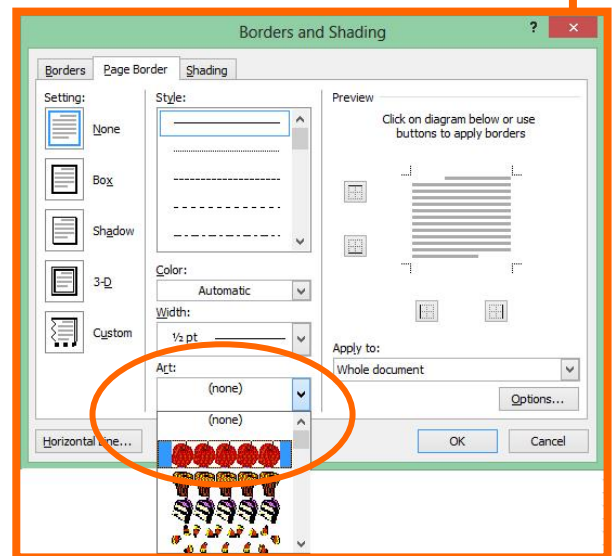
Borders and Shading

?

Borders

Page Border

Shading

Setting:

None

Box

Shadow

3-D

Custom

Style:

Color:

Automatic

Width:

½ pt

Art:

(none)

(none)

Preview

Click on diagram below or use buttons to apply borders

Apply to:

Whole document

Options...

Horizontal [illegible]ne...

OK

Cancel